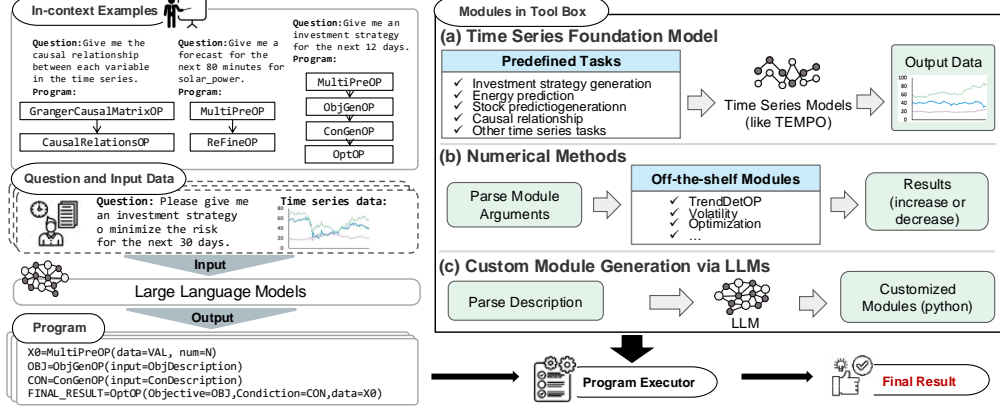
In-context Examples

Question: Give me the causal relationship between each variable in the time series.
Program:
GrangerCausalMatrixOP
CausalRelationsOP

Question: Give me a forecast for the next 80 minutes for solar_power.
Program:
MultiPreOP
ReFineOP

Question: Give me an investment strategy for the next 12 days.
Program:
MultiPreOP
ObjGenOP
ConGenOP
OptOP

Question and Input Data

Question: Please give me an investment strategy o minimize the risk for the next 30 days.

Time series data:

Input

Large Language Models

Output

Program

X0=MultiPreOP(data=VAL, num=N)
OBJ=ObjGenOP(input=ObjDescription)
CON=ConGenOP(input=ConDescription)
FINAL_RESULT=OptOP(Objective=OBJ,Condiction=CON,data=X0)

Modules in Tool Box

(a) Time Series Foundation Model

Predefined Tasks
✓ Investment strategy generation
✓ Energy prediction
✓ Stock predictiogenerationn
✓ Causal relationship
✓ Other time series tasks

Time Series Models (like TEMPO)

Output Data

(b) Numerical Methods

Parse Module Arguments

Off-the-shelf Modules
✓ TrendDetOP
✓ Volatility
✓ Optimization
✓ …

Results (increase or decrease)

(c) Custom Module Generation via LLMs

Parse Description

LLM

Customized Modules (python)

Program Executor

Final Result